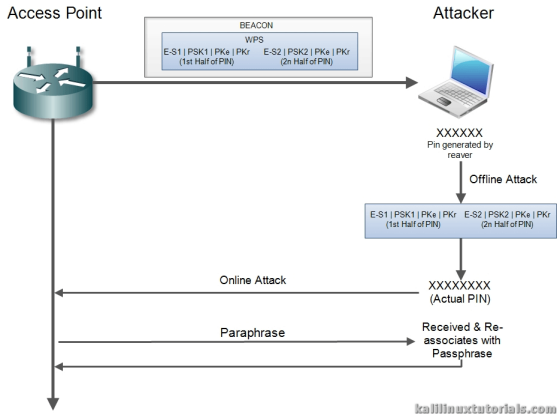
Access Point

BEACON

WPS

E-S1 | PSK1 | PKe | PKr
(1st Half of PIN)

E-S2 | PSK2 | PKe | PKr
(2n Half of PIN)

Attacker

XXXXXX
Pin generated by reaver

Offline Attack

E-S1 | PSK1 | PKe | PKr
(1st Half of PIN)

E-S2 | PSK2 | PKe | PKr
(2n Half of PIN)

Online Attack

XXXXXXXX
(Actual PIN)

Paraphrase

Received & Re-associates with Passphrase

kalilinuxtutorials.com